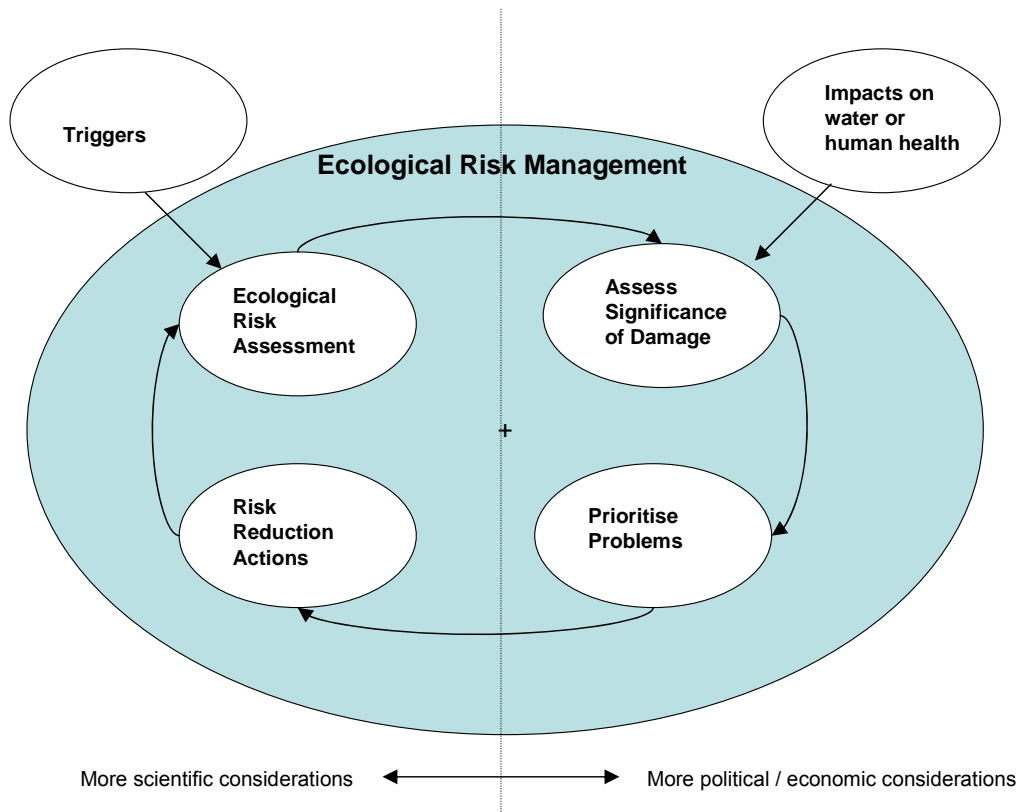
Triggers

Impacts on water or human health

Ecological Risk Management

Ecological Risk Assessment

Assess Significance of Damage

+

Risk Reduction Actions

Prioritise Problems

More scientific considerations

More political / economic considerations